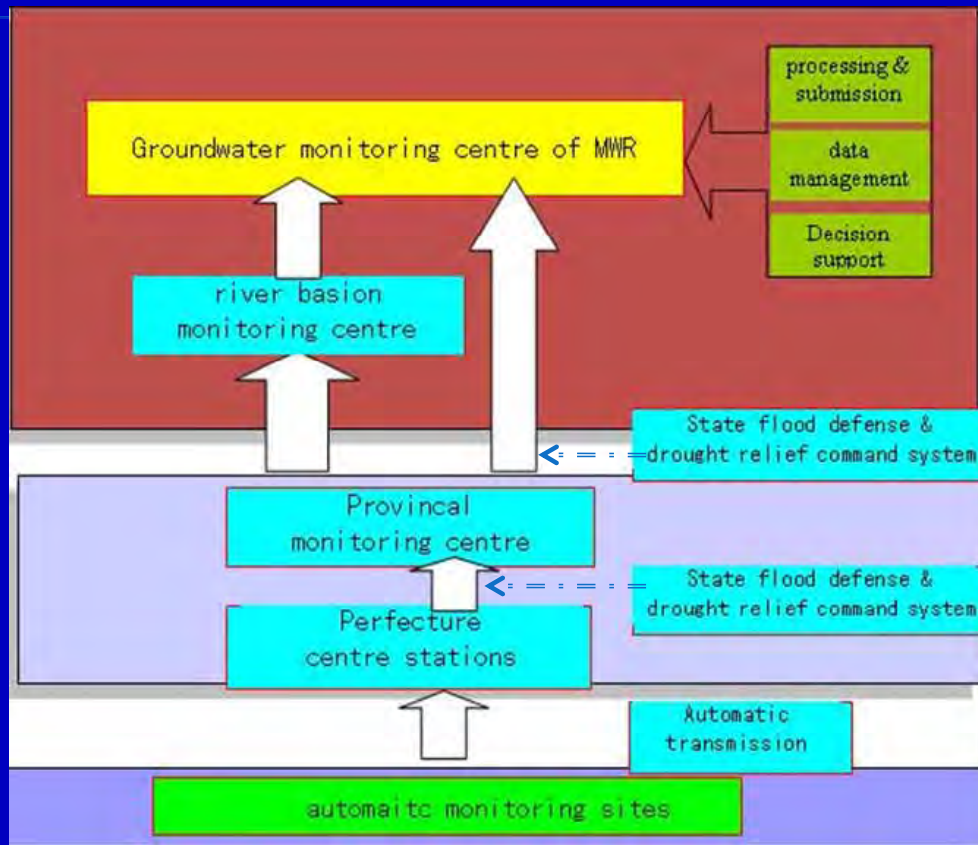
processing & submission

data management

Decision support

Groundwater monitoring centre of MWR

river basion monitoring centre

State flood defense & drought relief command system

Provincal monitoring centre

State flood defense & drought relief command system

Perfecture centre stations

Automatic transmission

automaitc monitoring sites